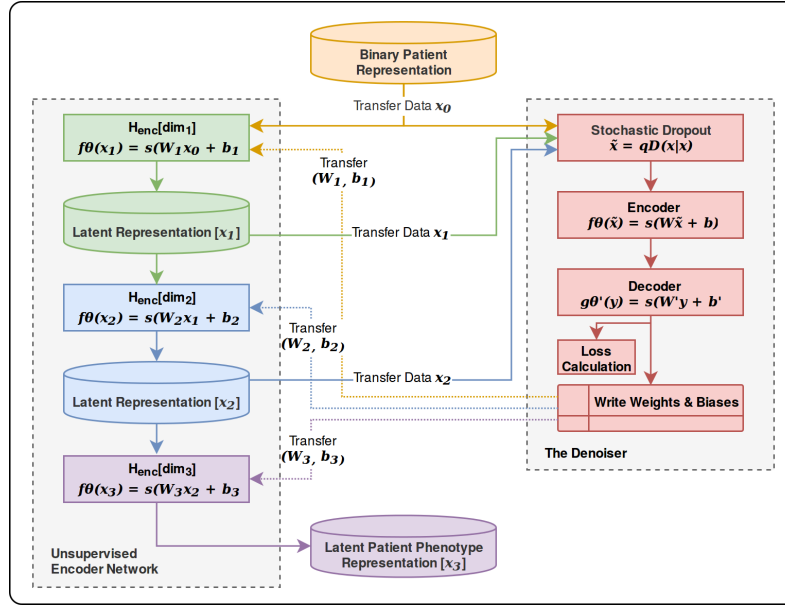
Binary Patient Representation

Transfer Data $x_0$

$H_{enc}[dim_1]$
$f\theta(x_1) = s(W_1x_0 + b_1$

Transfer $(W_1, b_1)$

Latent Representation $[x_1]$

Transfer Data $x_1$

$H_{enc}[dim_2]$
$f\theta(x_2) = s(W_2x_1 + b_2$

Transfer $(W_2, b_2)$

Latent Representation $[x_2]$

Transfer Data $x_2$

Transfer $(W_3, b_3)$

$H_{enc}[dim_3]$
$f\theta(x_3) = s(W_3x_2 + b_3$

Unsupervised Encoder Network

Latent Patient Phenotype Representation $[x_3]$

Stochastic Dropout
$\tilde{x} = qD(x|x)$

Encoder
$f\theta(\tilde{x}) = s(W\tilde{x} + b)$

Decoder
$g\theta'(y) = s(W'y + b'$

Loss Calculation

Write Weights & Biases

The Denoiser